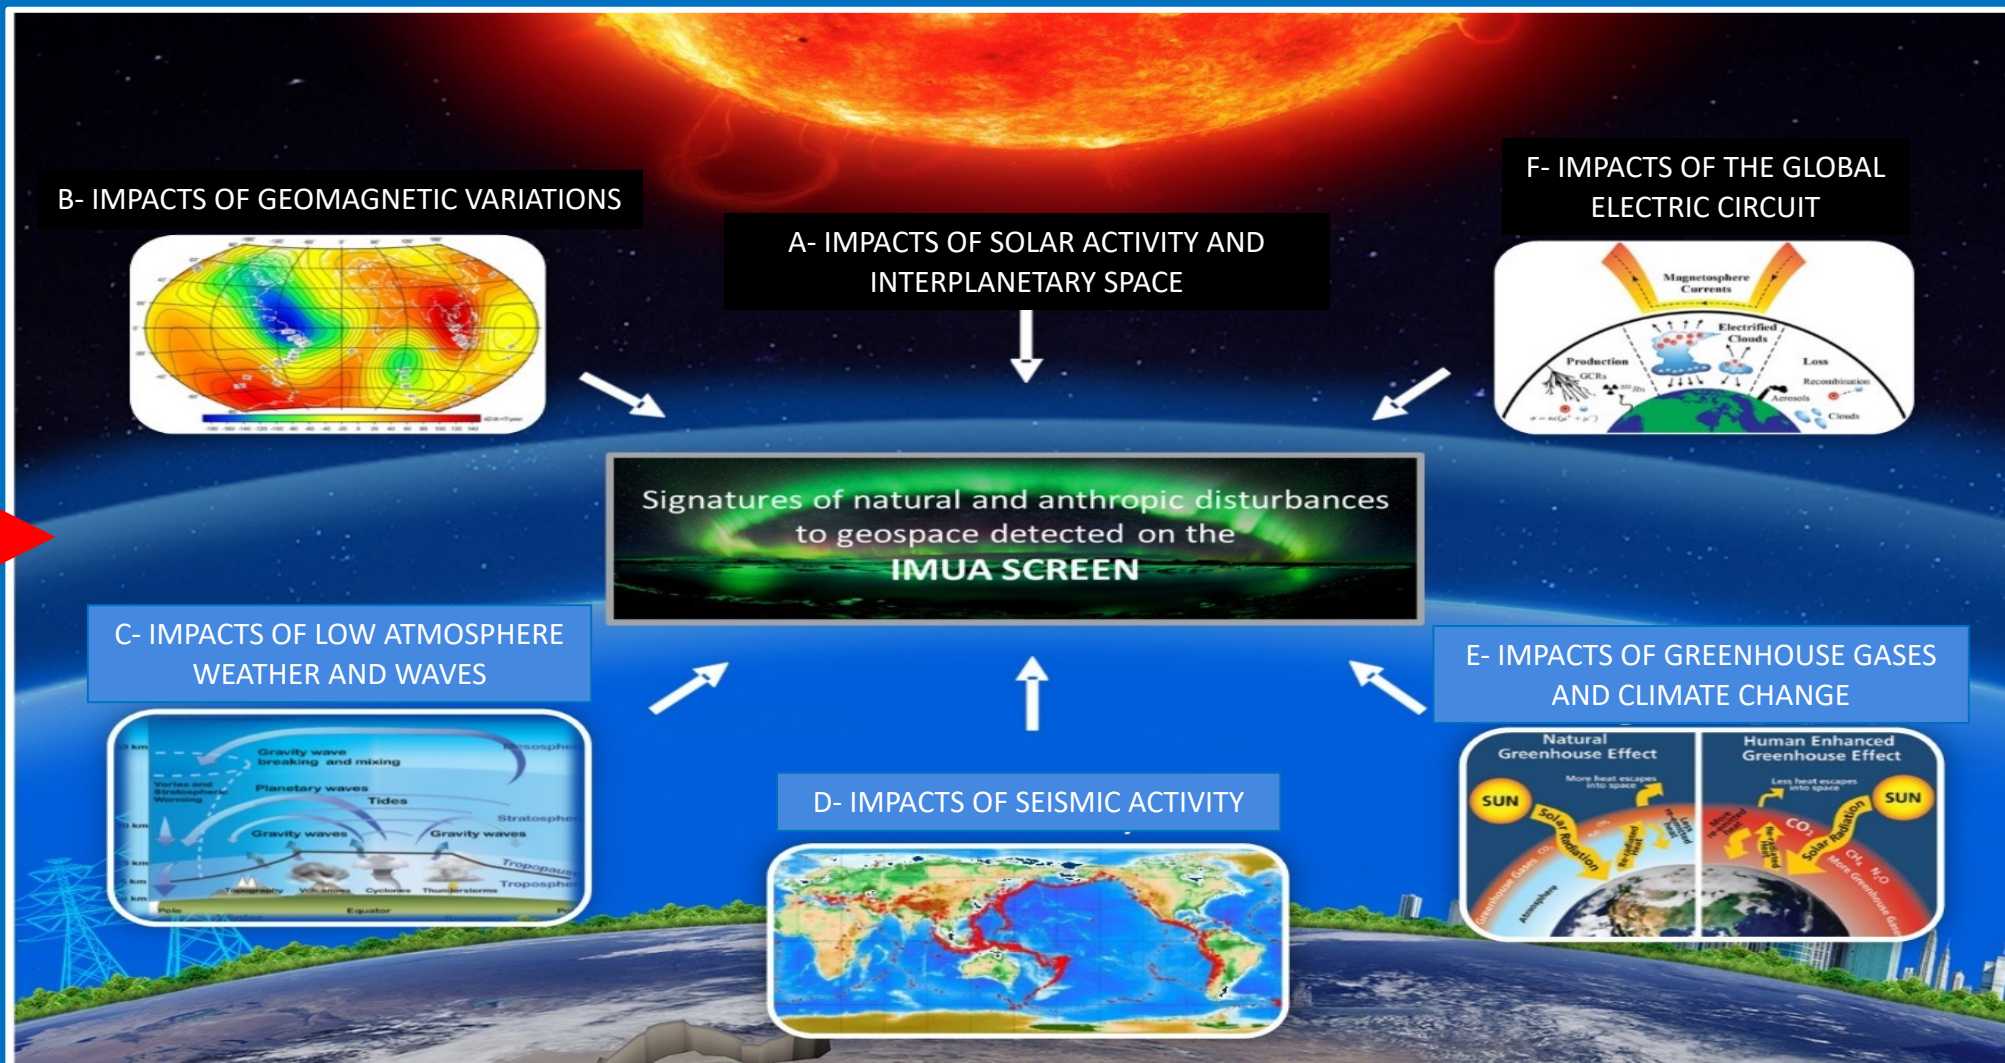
B- IMPACTS OF GEOMAGNETIC VARIATIONS

A- IMPACTS OF SOLAR ACTIVITY AND INTERPLANETARY SPACE

F- IMPACTS OF THE GLOBAL ELECTRIC CIRCUIT

Magnetosphere Currents

Electrified Clouds

Production

GCRs

Loss

Recombination

Aerosols

Clouds

Signatures of natural and anthropic disturbances to geospace detected on the IMUA SCREEN

C- IMPACTS OF LOW ATMOSPHERE WEATHER AND WAVES

Gravity wave breaking and mixing

Mesosphere

Vortex and Stratospheric Warming

Planetary waves

Tides

Stratosphere

Gravity waves

Gravity waves

Tropopause

Troposphere

Topography

Volcanoes

Cyclones

Thunderstorms

Pole

Equator

E- IMPACTS OF GREENHOUSE GASES AND CLIMATE CHANGE

Natural Greenhouse Effect

Human Enhanced Greenhouse Effect

More heat escapes into space

Less heat escapes into space

SUN

SUN

Solar Radiation

Solar Radiation

$CO_2$

$CH_4$

$N_2O$

Greenhouse Gases

More Greenhouse Gases

Atmosphere

D- IMPACTS OF SEISMIC ACTIVITY